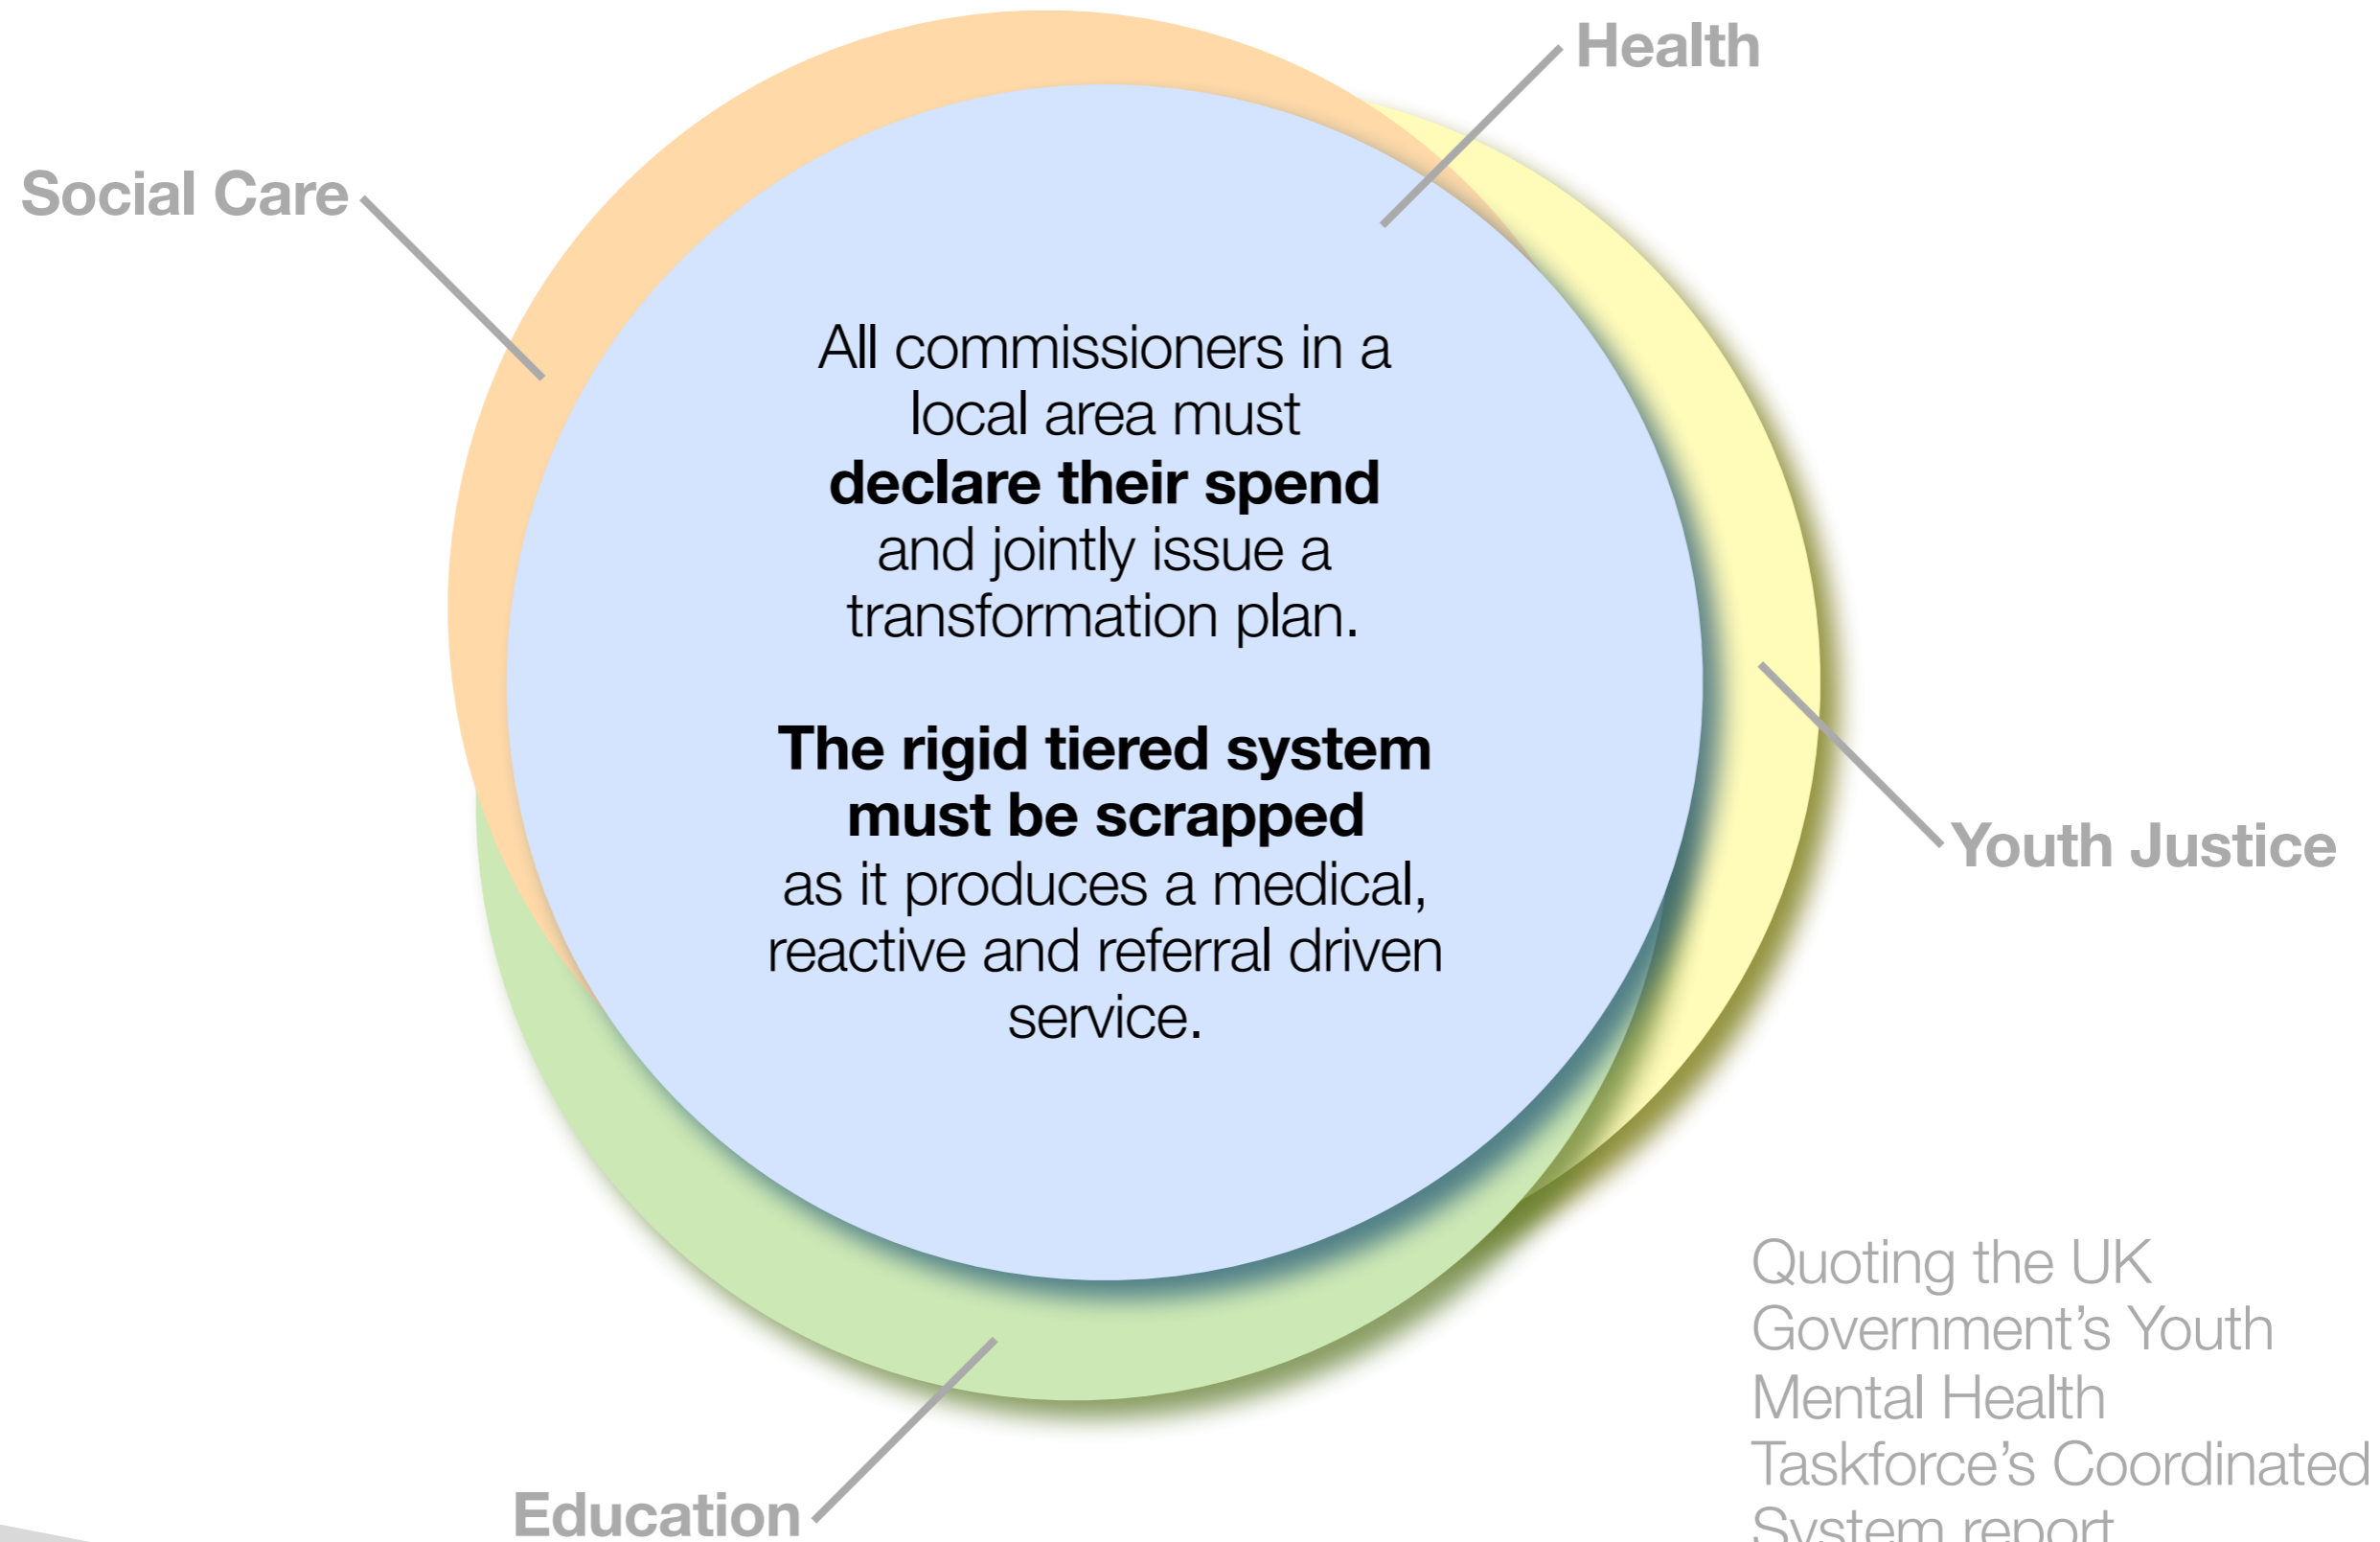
Health

Social Care

All commissioners in a local area must **declare their spend** and jointly issue a transformation plan.

**The rigid tiered system must be scrapped** as it produces a medical, reactive and referral driven service.

Youth Justice

Education

Quoting the UK Government's Youth Mental Health Taskforce's Coordinated System report